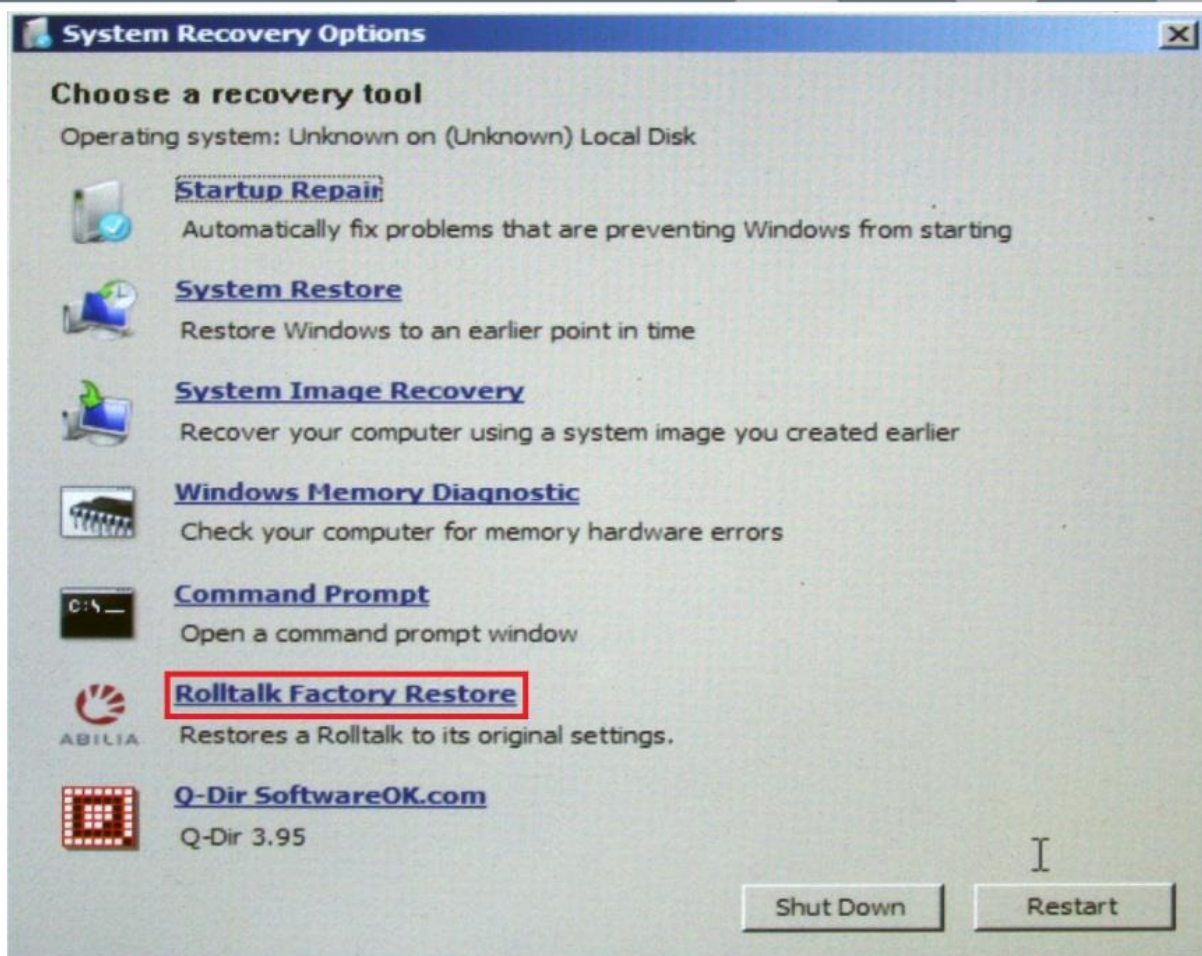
System Recovery Options

Choose a recovery tool

Operating system: Unknown on (Unknown) Local Disk

Startup Repair
Automatically fix problems that are preventing Windows from starting

System Restore
Restore Windows to an earlier point in time

System Image Recovery
Recover your computer using a system image you created earlier

Windows Memory Diagnostic
Check your computer for memory hardware errors

C:\_
Command Prompt
Open a command prompt window

ABILIA
Rolltalk Factory Restore
Restores a Rolltalk to its original settings.

Q-Dir SoftwareOK.com
Q-Dir 3.95

Shut Down
Restart